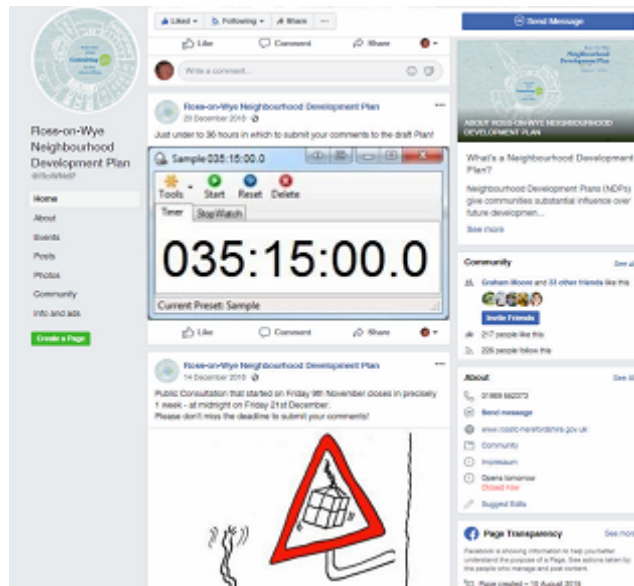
Ross-on-Wye Neighbourhood Development Plan
@RoWNDP

Home
About
Events
Posts
Photos
Community
Info and ads

Create a Page

Liked ▾ Following ▾ Share ···

Like Comment Share

Write a comment...

Ross-on-Wye Neighbourhood Development Plan
20 December 2018
Just under to 36 hours in which to submit your comments to the draft Plan!

Sample 035:15:00.0
Tools Start Reset Delete
Timer StopWatch
035:15:00.0
Current Preset: Sample

Like Comment Share

Ross-on-Wye Neighbourhood Development Plan
14 December 2018
Public Consultation that started on Friday 9th November closes in precisely 1 week - at midnight on Friday 21st December.
Please don't miss the deadline to submit your comments!

Send Message

ABOUT ROSS-ON-WYE NEIGHBOURHOOD DEVELOPMENT PLAN

What's a Neighbourhood Development Plan?
Neighbourhood Development Plans (NDPs) give communities substantial influence over future developmen...
See more

Community See all
Graham Moore and 33 other friends like this
Invite Friends
217 people like this
226 people follow this

About See all
01989 562373
Send message
www.rosstc-herefordshire.gov.uk
Community
Impressum
Opens tomorrow
Closed now
Suggest Edits

Page Transparency See more
Facebook is showing information to help you better understand the purpose of a Page. See actions taken by the people who manage and post content.
Page created - 10 August 2018